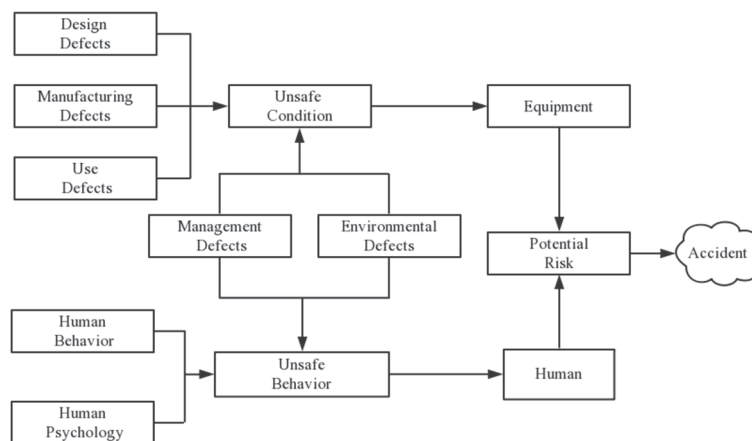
Design Defects

Manufacturing Defects

Use Defects

Unsafe Condition

Equipment

Management Defects

Environmental Defects

Potential Risk

Accident

Human Behavior

Unsafe Behavior

Human

Human Psychology